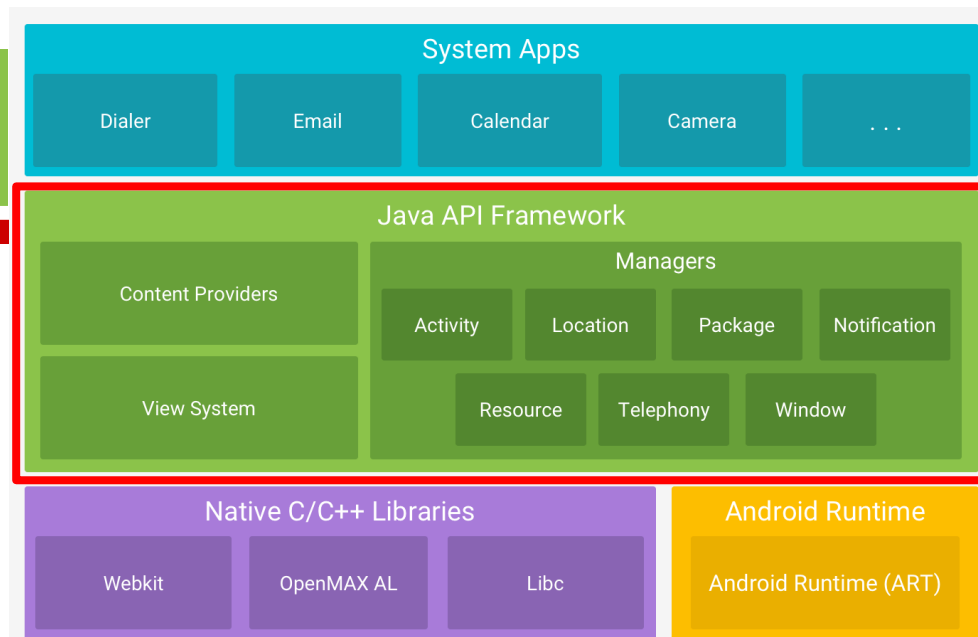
System Apps

Dialer

Email

Calendar

Camera

. . .

Java API Framework

Content Providers

View System

Managers

Activity

Location

Package

Notification

Resource

Telephony

Window

Native C/C++ Libraries

Webkit

OpenMAX AL

Libc

Android Runtime

Android Runtime (ART)